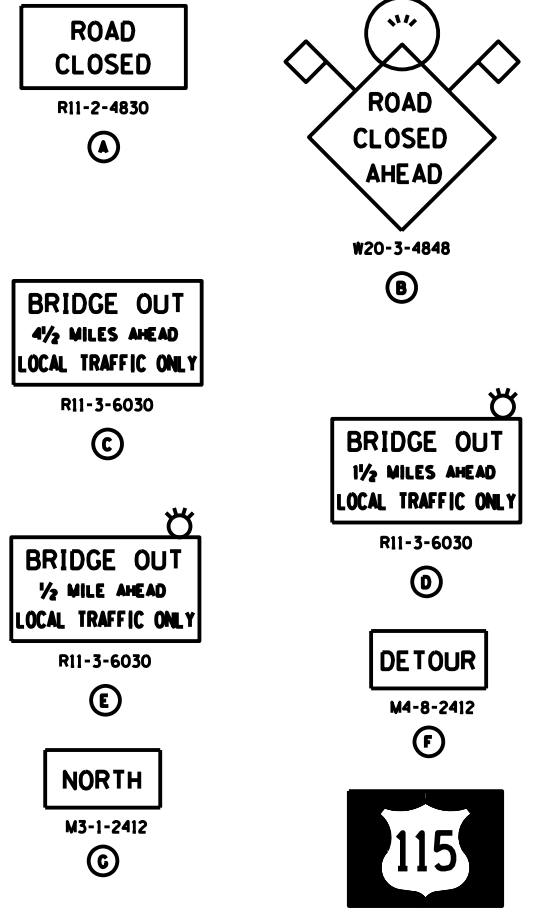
ROAD CLOSED

R11-2-4830

A

ROAD CLOSED AHEAD

W20-3-4848

B

BRIDGE OUT
$4\frac{1}{2}$ MILES AHEAD
LOCAL TRAFFIC ONLY

R11-3-6030

C

BRIDGE OUT
$1\frac{1}{2}$ MILES AHEAD
LOCAL TRAFFIC ONLY

R11-3-6030

D

BRIDGE OUT
$\frac{1}{2}$ MILE AHEAD
LOCAL TRAFFIC ONLY

R11-3-6030

E

DETOUR

M4-8-2412

F

NORTH

M3-1-2412

G

115